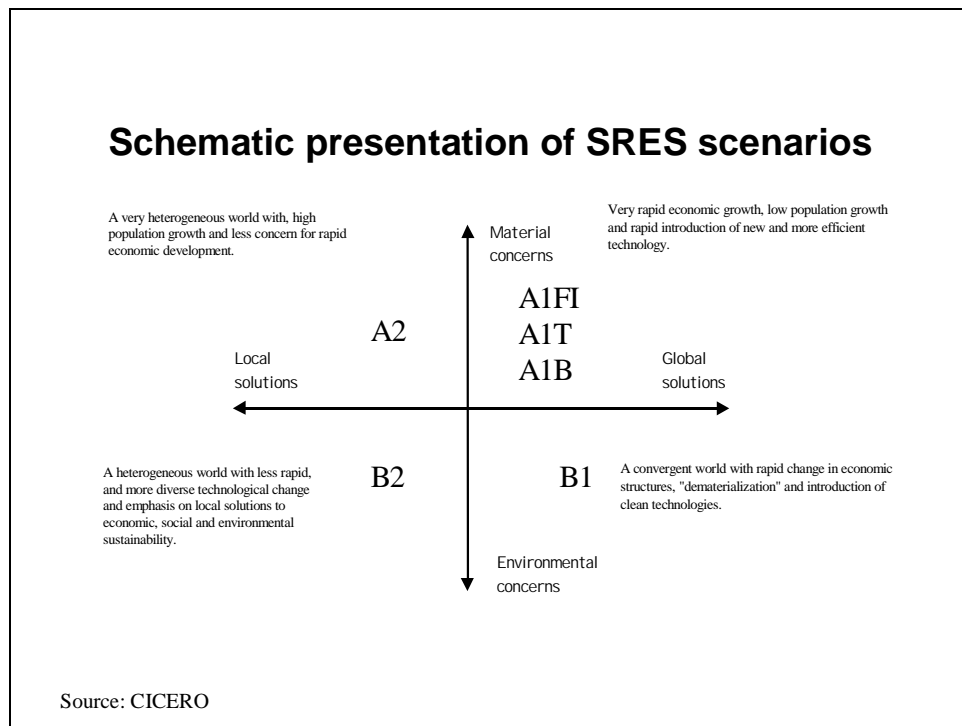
Schematic presentation of SRES scenarios

A very heterogeneous world with, high population growth and less concern for rapid economic development.

Material concerns

Very rapid economic growth, low population growth and rapid introduction of new and more efficient technology.

A2

A1FI
A1T
A1B

Local solutions

Global solutions

A heterogeneous world with less rapid, and more diverse technological change and emphasis on local solutions to economic, social and environmental sustainability.

B2

B1

A convergent world with rapid change in economic structures, "dematerialization" and introduction of clean technologies.

Environmental concerns

Source: CICERO